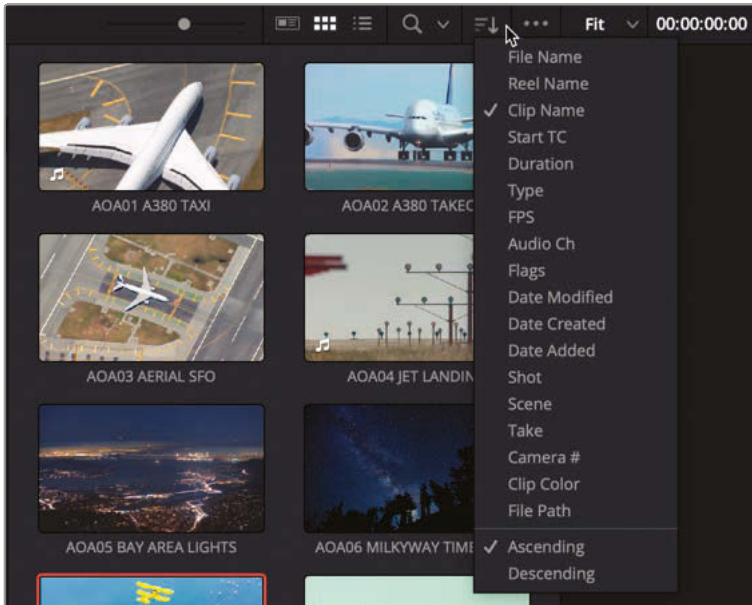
Fit 00:00:00:00

File Name
Reel Name
✓ Clip Name
Start TC
Duration
Type
FPS
Audio Ch
Flags
Date Modified
Date Created
Date Added
Shot
Scene
Take
Camera #
Clip Color
File Path
✓ Ascending
Descending

AOA01 A380 TAXI
AOA02 A380 TAKEC
AOA03 AERIAL SFO
AOA04 JET LANDIN
AOA05 BAY AREA LIGHTS
AOA06 MILKYWAY TIME